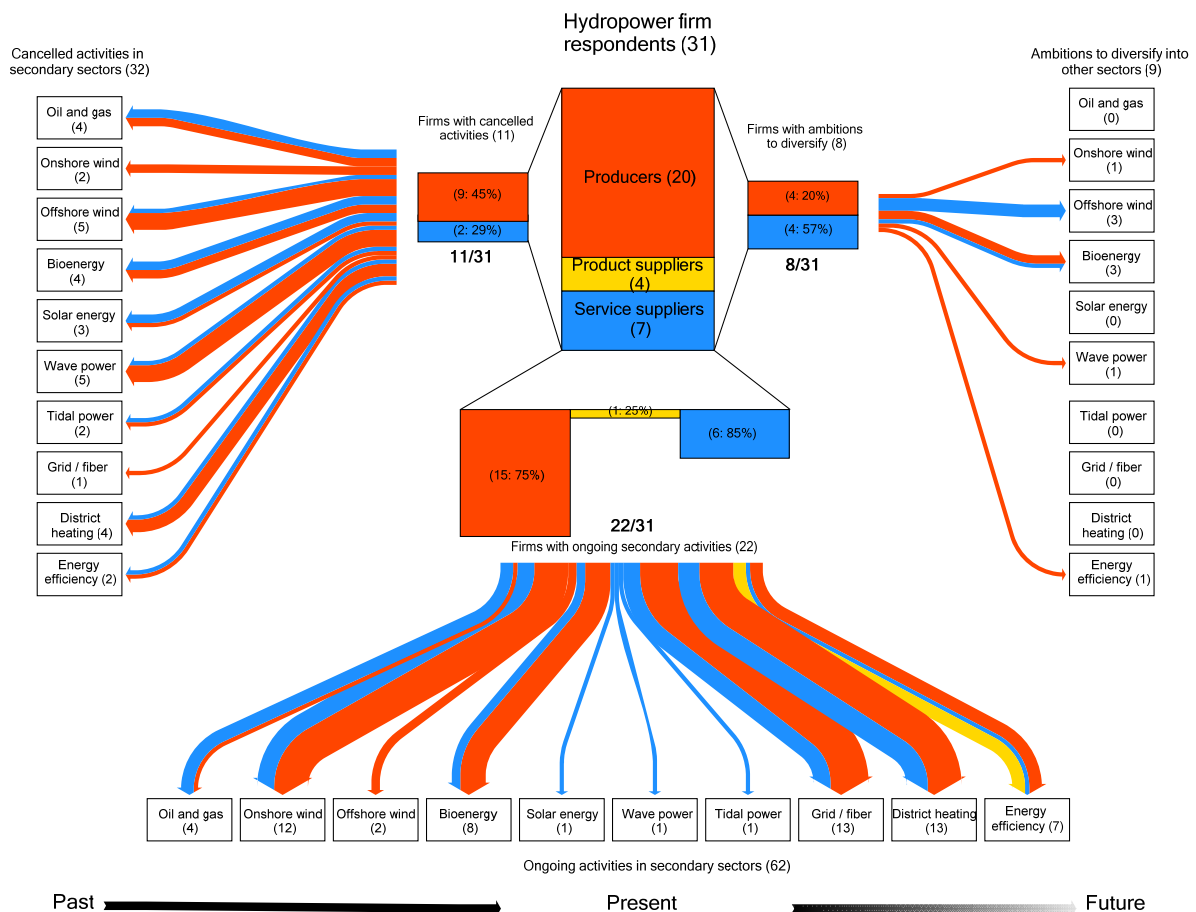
Hydropower firm respondents (31)

Cancelled activities in secondary sectors (32)

Oil and gas (4)
Onshore wind (2)
Offshore wind (5)
Bioenergy (4)
Solar energy (3)
Wave power (5)
Tidal power (2)
Grid / fiber (1)
District heating (4)
Energy efficiency (2)

Firms with cancelled activities (11)

(9: 45%)
(2: 29%)
11/31

Producers (20)
Product suppliers (4)
Service suppliers (7)

Firms with ambitions to diversify (8)

(4: 20%)
(4: 57%)
8/31

Ambitions to diversify into other sectors (9)

Oil and gas (0)
Onshore wind (1)
Offshore wind (3)
Bioenergy (3)
Solar energy (0)
Wave power (1)
Tidal power (0)
Grid / fiber (0)
District heating (0)
Energy efficiency (1)

(1: 25%)
(6: 85%)
(15: 75%)

22/31
Firms with ongoing secondary activities (22)

Oil and gas (4)
Onshore wind (12)
Offshore wind (2)
Bioenergy (8)
Solar energy (1)
Wave power (1)
Tidal power (1)
Grid / fiber (13)
District heating (13)
Energy efficiency (7)

Ongoing activities in secondary sectors (62)

Past
Present
Future